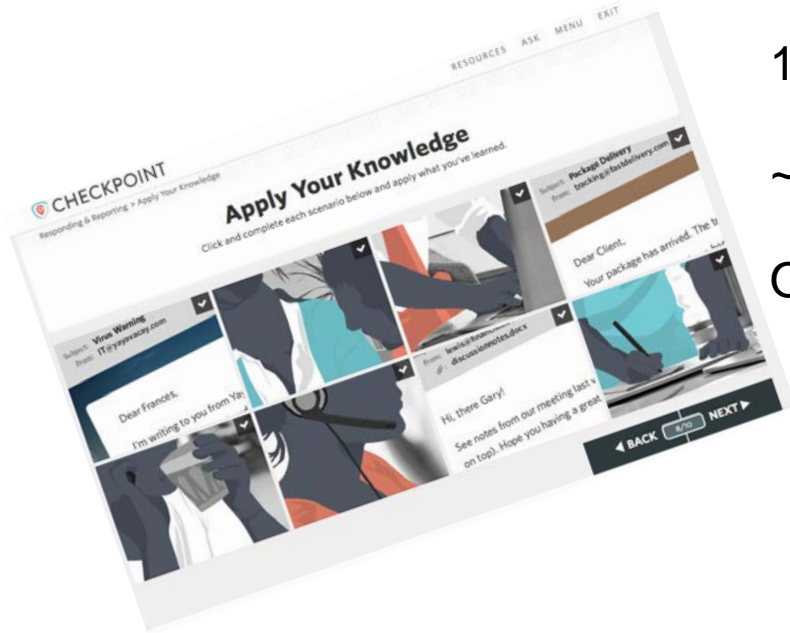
RESOURCES ASK MENU EXIT

CHECKPOINT

Responding & Reporting > Apply Your Knowledge

Apply Your Knowledge

Click and complete each scenario below and apply what you've learned.

Subject: Package Delivery
From: tracking@fastdelivery.com

Dear Client,

Your package has arrived. The tr

Subject: Virus Warning
From: IT@yayavacay.com

Dear Frances,

I'm writing to you from Yay

From: lewis@financ
discussionnotes.docx

Hi, there Gary!

See notes from our meeting last w on top). Hope you having a great

◀ BACK 6/10 NEXT ▶

1

~

C